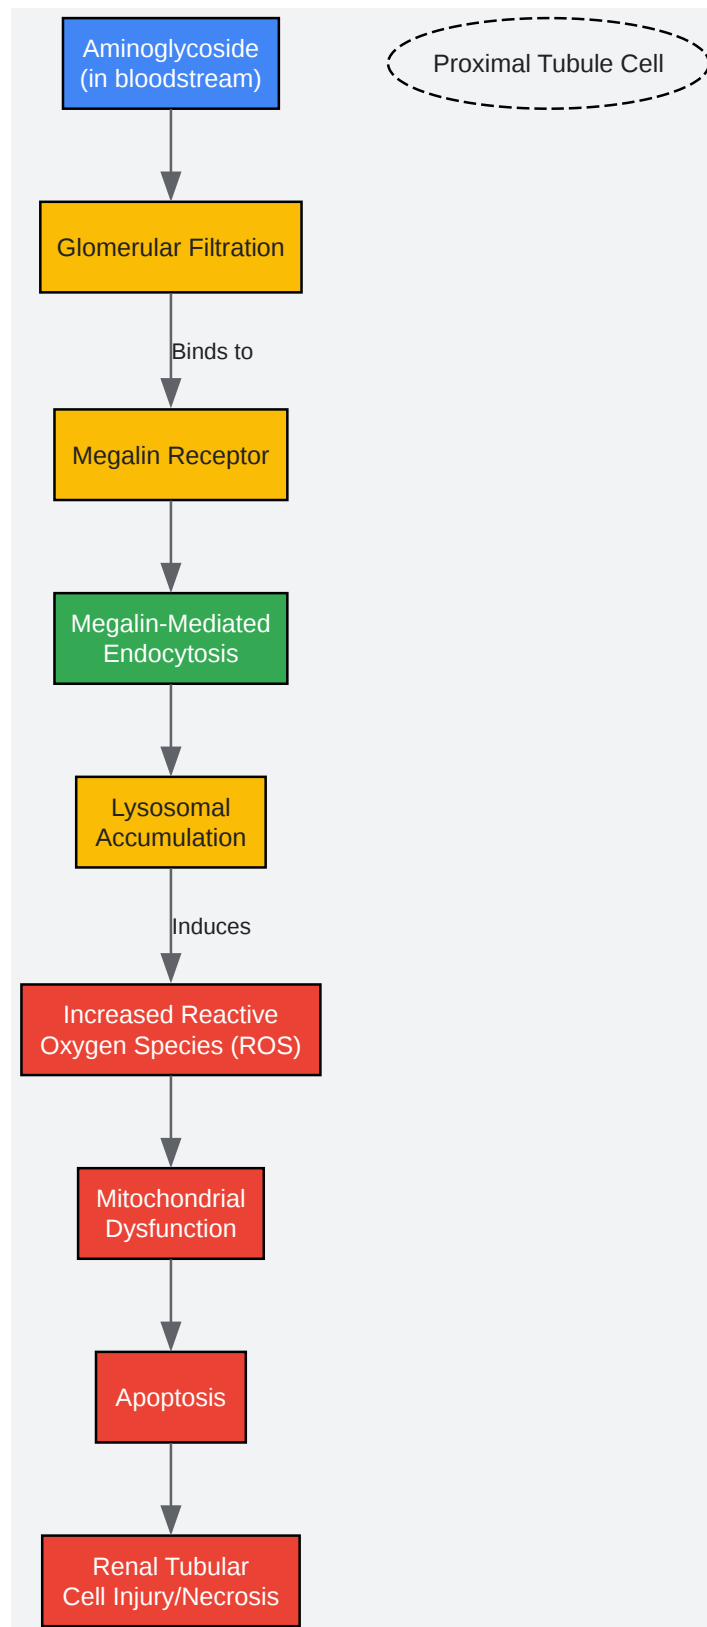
Aminoglycoside (in bloodstream)

Proximal Tubule Cell

Glomerular Filtration

Binds to

Megalin Receptor

Megalin-Mediated Endocytosis

Lysosomal Accumulation

Induces

Increased Reactive Oxygen Species (ROS)

Mitochondrial Dysfunction

Apoptosis

Renal Tubular Cell Injury/Necrosis